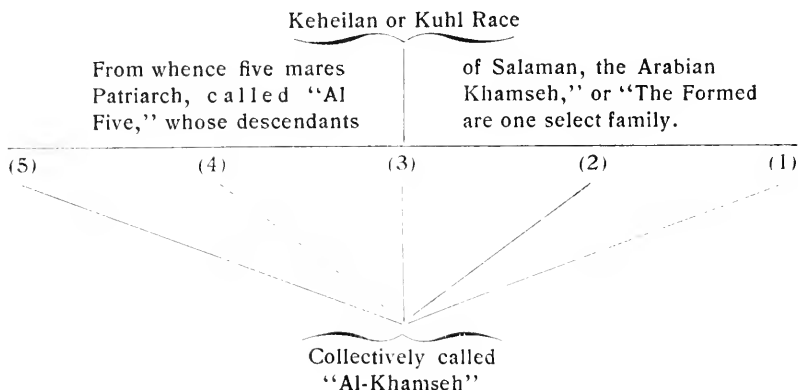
Keheilan or Kuhl Race

From whence five mares of Salaman, the Arabian Patriarch, called "Al Khamseh," or "The Formed Five," whose descendants are one select family.

(5) (4) (3) (2) (1)

Collectively called "Al-Khamseh"